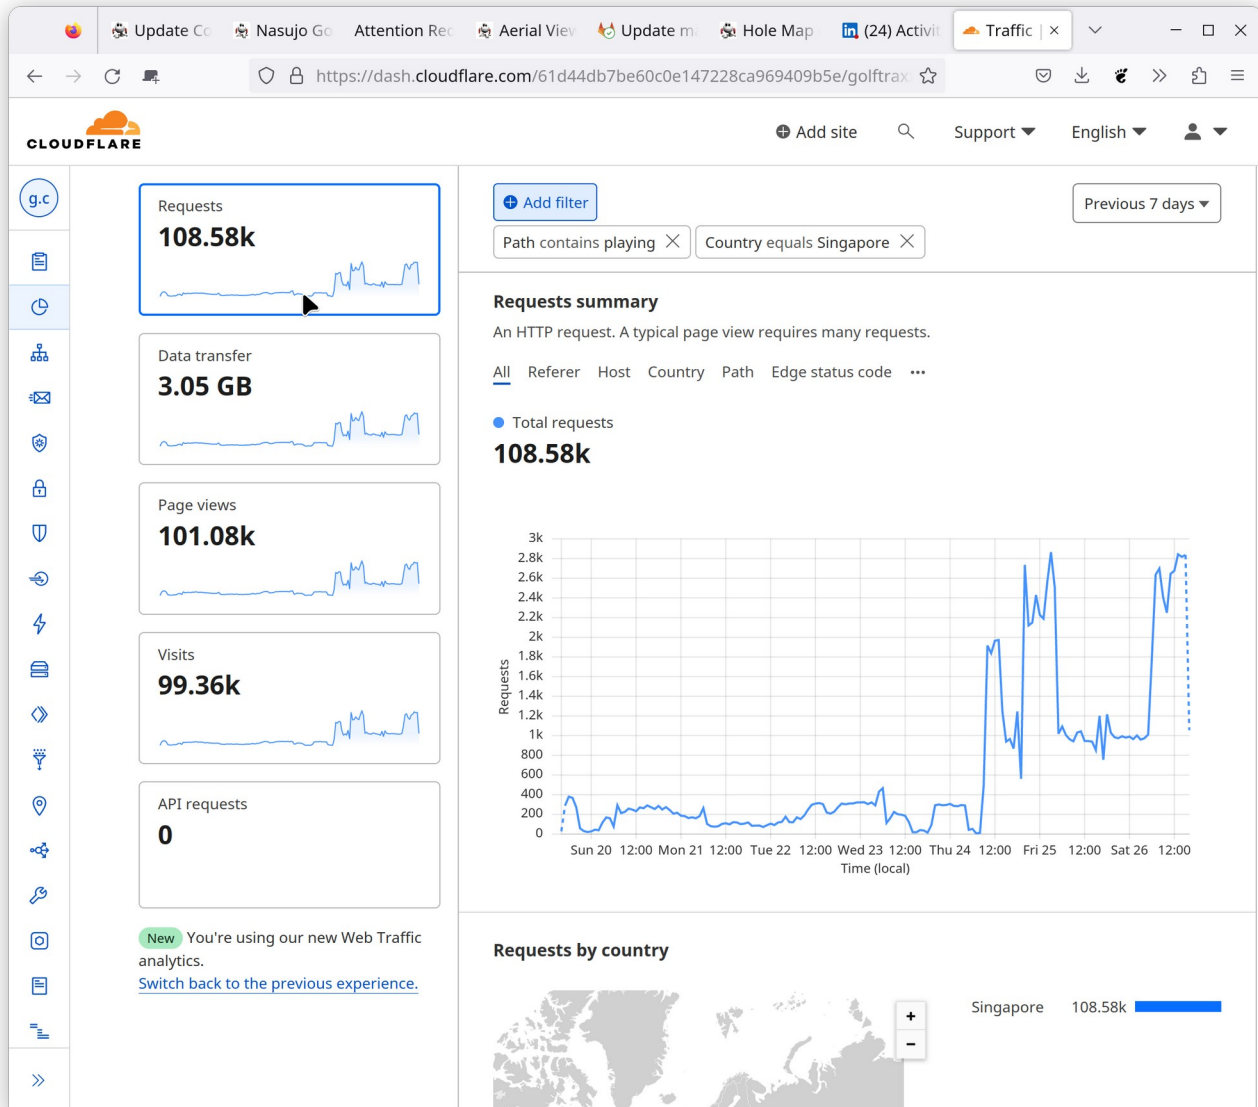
Update Co | Nasujo Go | Attention Rec | Aerial View | Update m | Hole Map | (24) Activit | Traffic | ×

https://dash.cloudflare.com/61d44db7be60c0e147228ca969409b5e/golftrax

CLOUDFLARE

Add site | Support | English

g.c

Requests
108.58k

Data transfer
3.05 GB

Page views
101.08k

Visits
99.36k

API requests
0

New You're using our new Web Traffic analytics.
Switch back to the previous experience.

Add filter

Previous 7 days

Path contains playing ×
Country equals Singapore ×

Requests summary

An HTTP request. A typical page view requires many requests.

All | Referer | Host | Country | Path | Edge status code | •••

Total requests
108.58k

3k
2.8k
2.6k
2.4k
2.2k
2k
1.8k
1.6k
1.4k
1.2k
1k
800
600
400
200
0

Requests

Sun 20 | 12:00 | Mon 21 | 12:00 | Tue 22 | 12:00 | Wed 23 | 12:00 | Thu 24 | 12:00 | Fri 25 | 12:00 | Sat 26 | 12:00

Time (local)

Requests by country

+
−

Singapore 108.58k